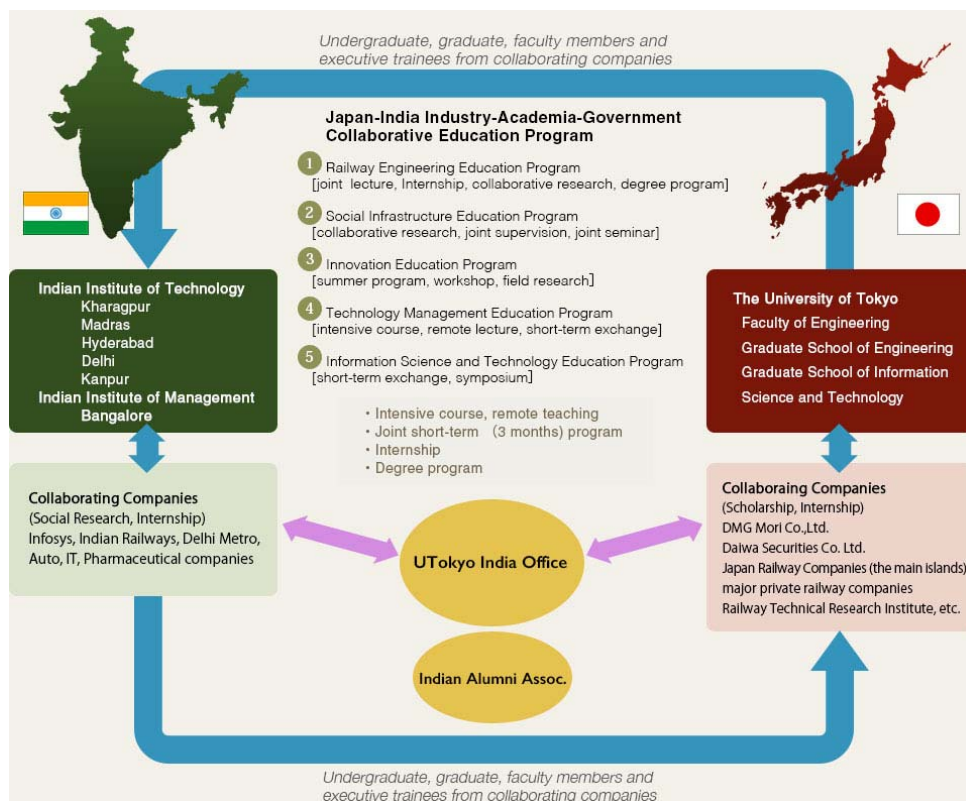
Undergraduate, graduate, faculty members and executive trainees from collaborating companies

Japan-India Industry-Academia-Government Collaborative Education Program

1 Railway Engineering Education Program
[joint lecture, Internship, collaborative research, degree program]

2 Social Infrastructure Education Program
[collaborative research, joint supervision, joint seminar]

3 Innovation Education Program
[summer program, workshop, field research]

4 Technology Management Education Program
[intensive course, remote lecture, short-term exchange]

5 Information Science and Technology Education Program
[short-term exchange, symposium]

Indian Institute of Technology
Kharagpur
Madras
Hyderabad
Delhi
Kanpur
Indian Institute of Management
Bangalore

The University of Tokyo
Faculty of Engineering
Graduate School of Engineering
Graduate School of Information
Science and Technology

・Intensive course, remote teaching
・Joint short-term (3 months) program
・Internship
・Degree program

Collaborating Companies
(Social Research, Internship)
Infosys, Indian Railways, Delhi Metro, Auto, IT, Pharmaceutical companies

UTokyo India Office

Collaboraing Companies
(Scholarship, Internship)
DMG Mori Co.,Ltd.
Daiwa Securities Co. Ltd.
Japan Railway Companies (the main islands)
major private railway companies
Railway Technical Research Institute, etc.

Indian Alumni Assoc.

Undergraduate, graduate, faculty members and executive trainees from collaborating companies